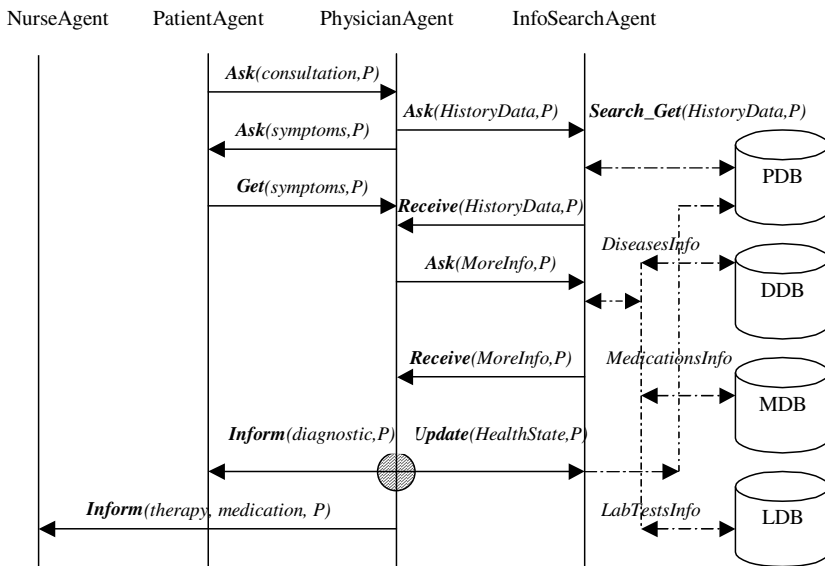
NurseAgent PatientAgent PhysicianAgent InfoSearchAgent

*Ask(consultation,P)*

*Ask(HistoryData,P)*

*Search_Get(HistoryData,P)*

*Ask(symptoms,P)*

PDB

*Get(symptoms,P)*

*Receive(HistoryData,P)*

*DiseasesInfo*

*Ask(MoreInfo,P)*

DDB

*Receive(MoreInfo,P)*

*MedicationsInfo*

MDB

*Inform(diagnostic,P)*

*Update(HealthState,P)*

*Inform(therapy, medication, P)*

*LabTestsInfo*

LDB